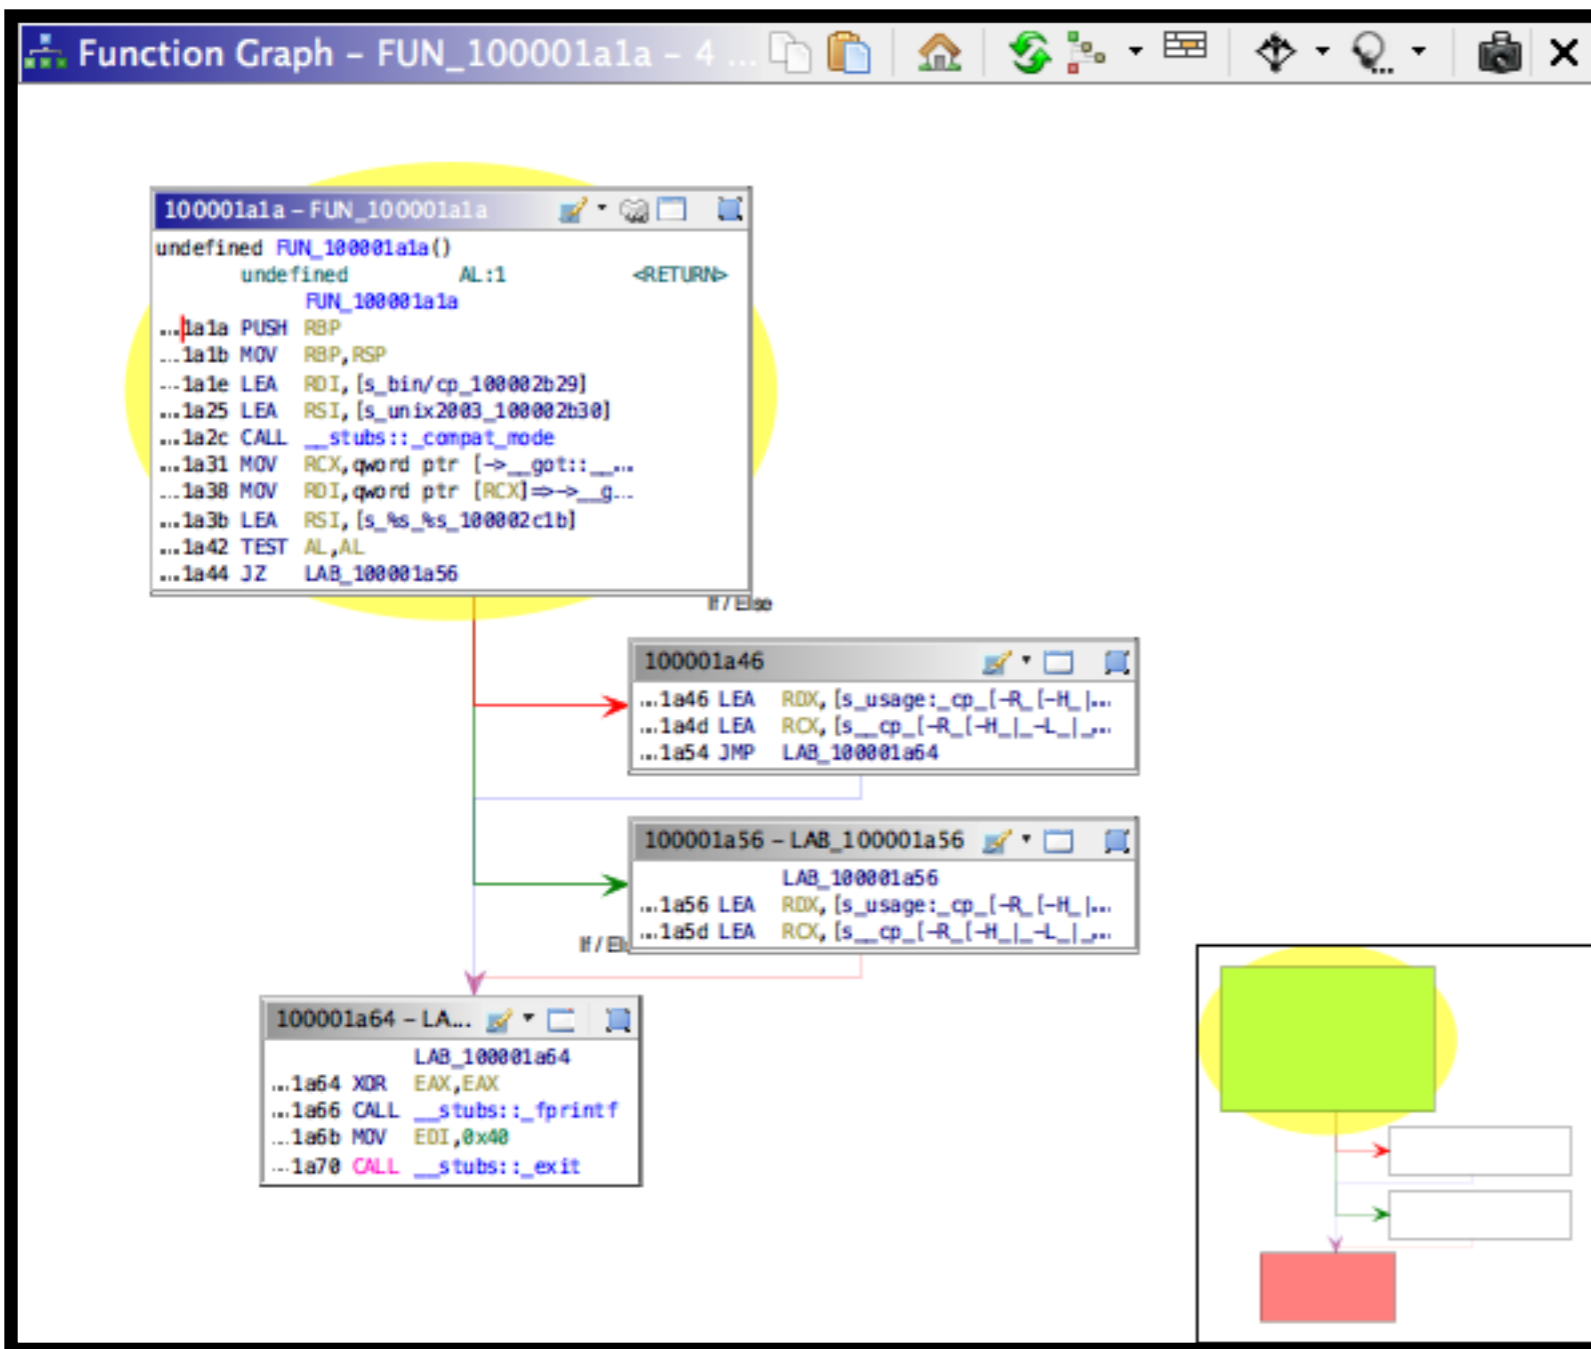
Function Graph - FUN_100001a1a - 4 ...

100001a1a - FUN_100001a1a
undefined FUN_100001a1a()
undefined AL:1 <RETURN>
FUN_100001a1a
...1a1a PUSH RBP
...1a1b MOV RBP,RSP
...1a1e LEA RDI,[s_bin/cp_100002b29]
...1a25 LEA RSI,[s_unix2003_100002b30]
...1a2c CALL __stubs::_compat_mode
...1a31 MOV RCX,qword ptr [->__got::__...
...1a38 MOV RDI,qword ptr [RCX]=>->__g...
...1a3b LEA RSI,[s_%s_%s_100002c1b]
...1a42 TEST AL,AL
...1a44 JZ LAB_100001a56

If / Else

100001a46
...1a46 LEA RDX,[s_usage:_cp_[-R_[-H_|...
...1a4d LEA RCX,[s__cp_[-R_[-H_|_-L_|_...
...1a54 JMP LAB_100001a64

100001a56 - LAB_100001a56
LAB_100001a56
...1a56 LEA RDX,[s_usage:_cp_[-R_[-H_|...
...1a5d LEA RCX,[s__cp_[-R_[-H_|_-L_|_...

If / El

100001a64 - LA...
LAB_100001a64
...1a64 XOR EAX,EAX
...1a66 CALL __stubs::_fprintf
...1a6b MOV EDI,0x40
...1a70 CALL __stubs::_exit